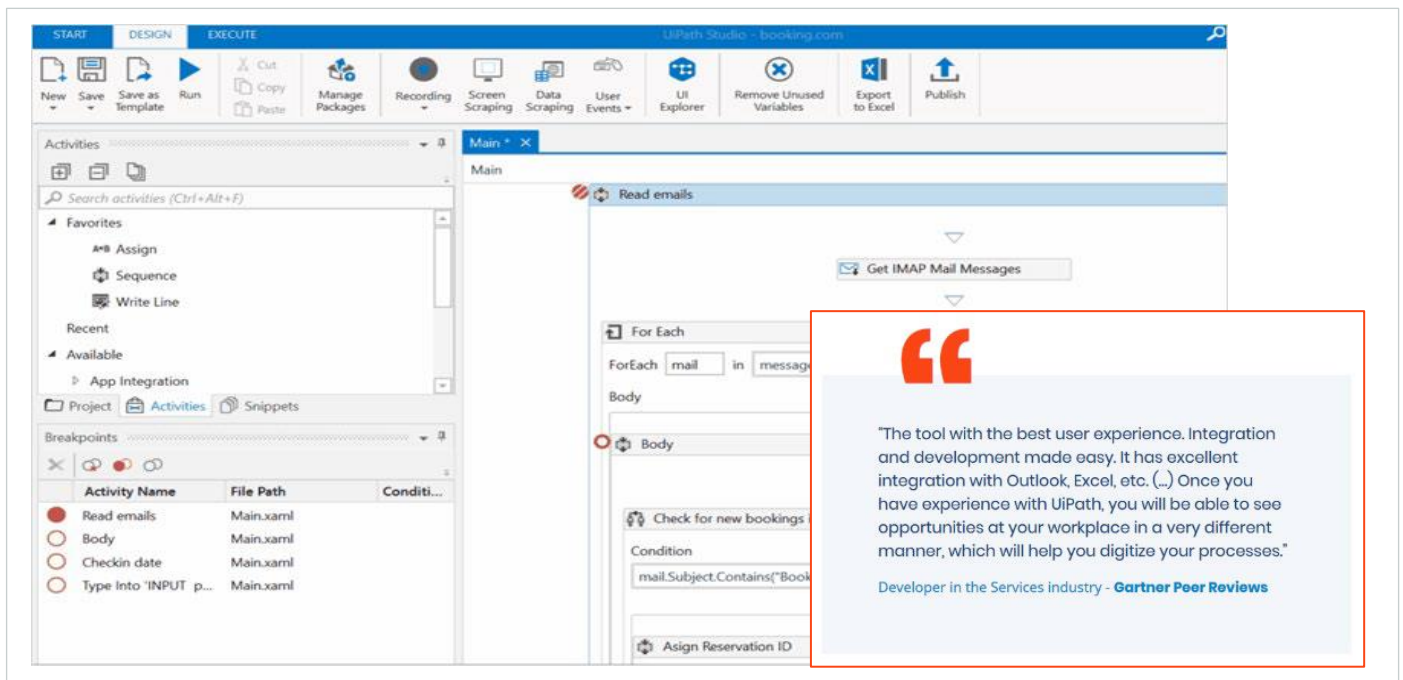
START DESIGN EXECUTE UiPath Studio - booking.com

New Save Save as Template Run Cut Copy Paste Manage Packages Recording Screen Scraping Data Scraping User Events UI Explorer Remove Unused Variables Export to Excel Publish

Activities

Search activities (Ctrl+Alt+F)

Favorites
Assign
Sequence
Write Line
Recent
Available
App Integration

Project Activities Snippets

Breakpoints

| Activity Name | File Path | Conditi... |
|---|---|---|
| Read emails | Main.xaml | |
| Body | Main.xaml | |
| Checkin date | Main.xaml | |
| Type Into 'INPUT p... | Main.xaml | |

Main * ×
Main

Read emails

Get IMAP Mail Messages

For Each

ForEach mail in message

Body

Body

Check for new bookings

Condition

mail.Subject.Contains("Book

Asign Reservation ID

"The tool with the best user experience. Integration and development made easy. It has excellent integration with Outlook, Excel, etc. (...) Once you have experience with UiPath, you will be able to see opportunities at your workplace in a very different manner, which will help you digitize your processes."

Developer in the Services industry - Gartner Peer Reviews